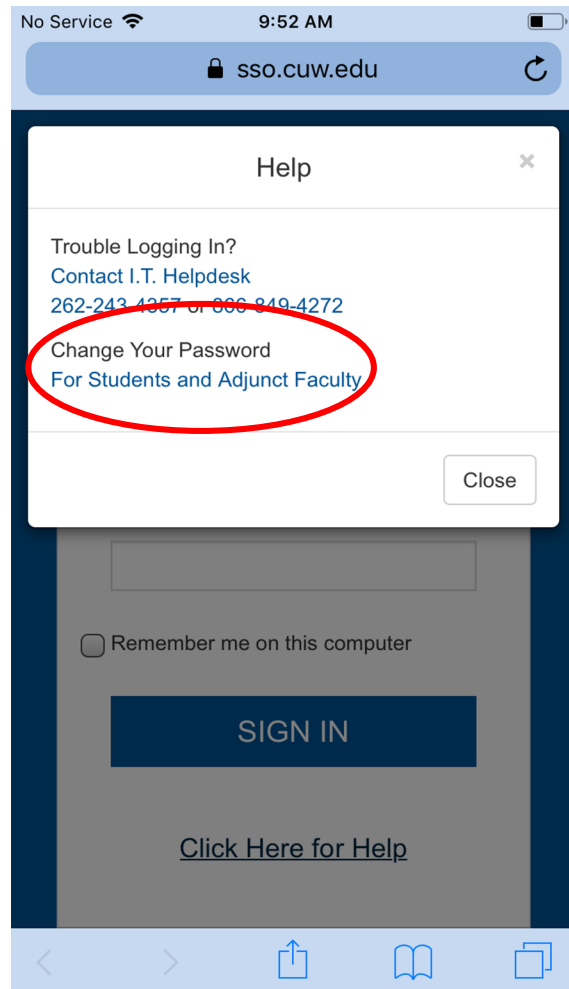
No Service 9:52 AM

sso.cuw.edu

Help

×

Trouble Logging In?
Contact I.T. Helpdesk
262-243-4357 or 866-849-4272

Change Your Password
For Students and Adjunct Faculty

Close

Remember me on this computer

SIGN IN

Click Here for Help